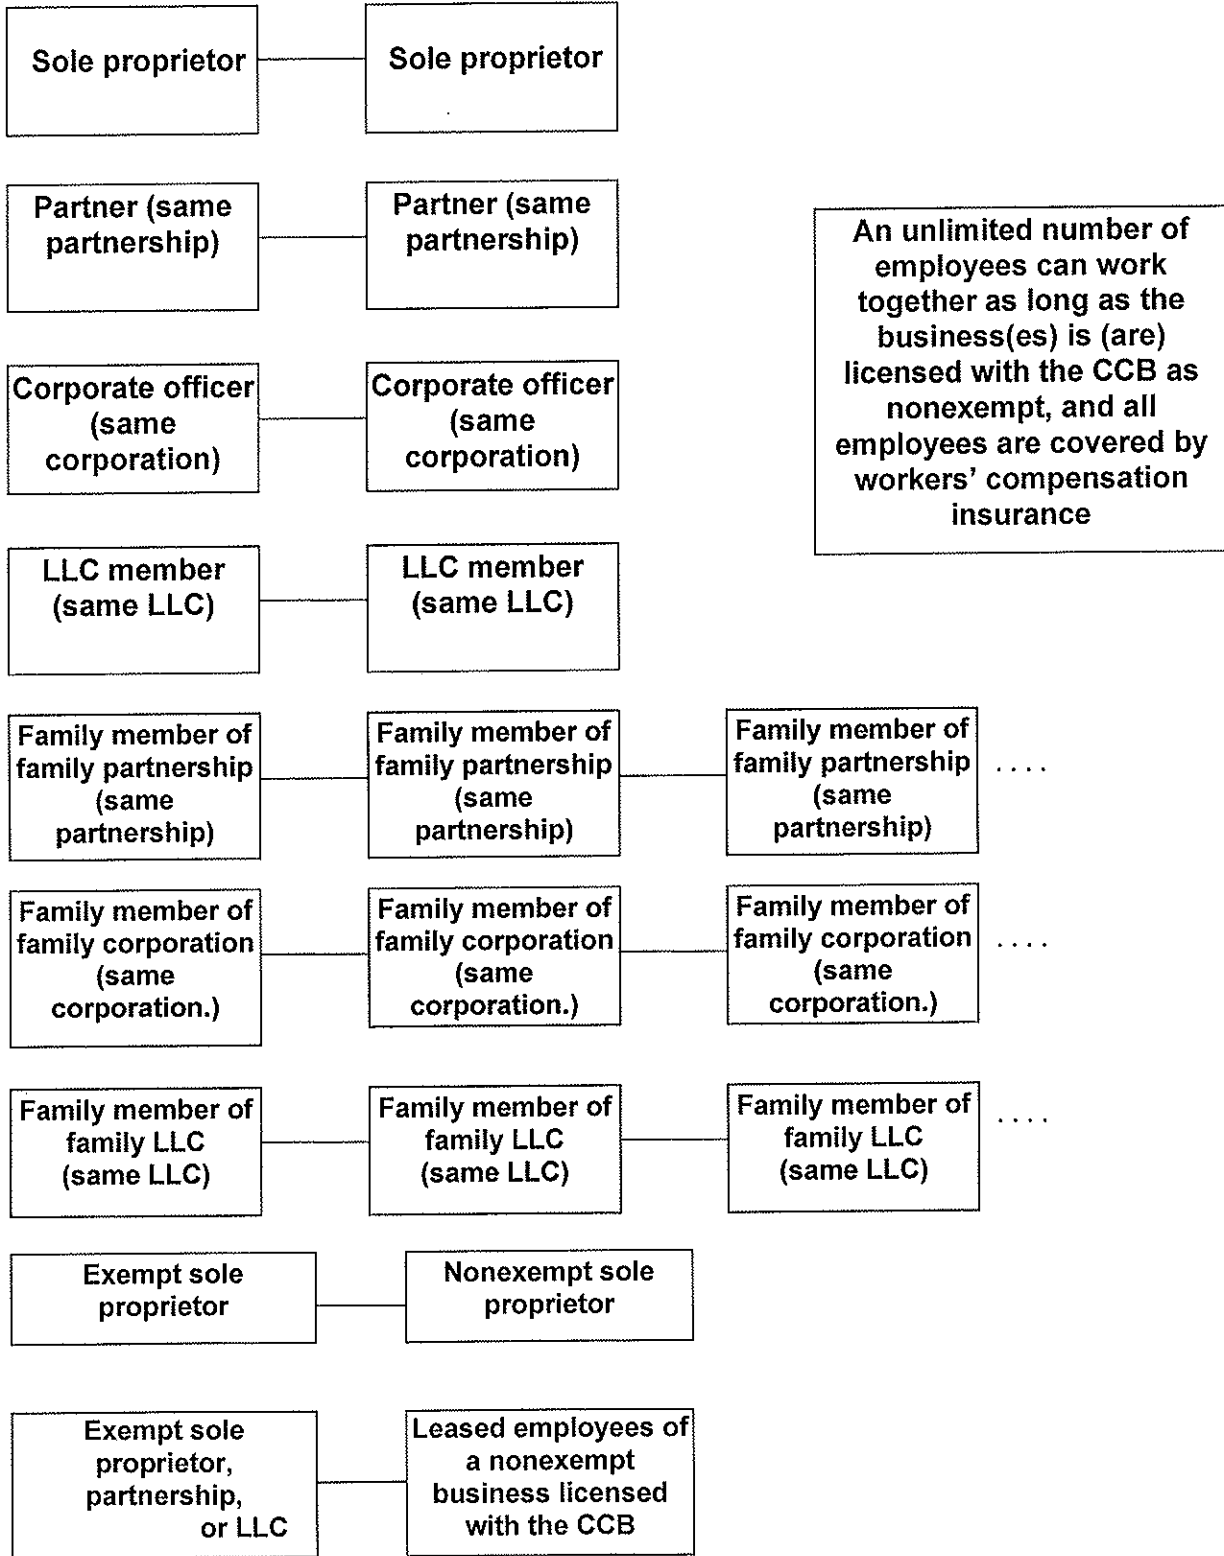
Sole proprietor

Sole proprietor

Partner (same partnership)

Partner (same partnership)

An unlimited number of employees can work together as long as the business(es) is (are) licensed with the CCB as nonexempt, and all employees are covered by workers' compensation insurance

Corporate officer (same corporation)

Corporate officer (same corporation)

LLC member (same LLC)

LLC member (same LLC)

Family member of family partnership (same partnership)

Family member of family partnership (same partnership)

Family member of family partnership (same partnership)

. . . .

Family member of family corporation (same corporation.)

Family member of family corporation (same corporation.)

Family member of family corporation (same corporation.)

. . . .

Family member of family LLC (same LLC)

Family member of family LLC (same LLC)

Family member of family LLC (same LLC)

. . . .

Exempt sole proprietor

Nonexempt sole proprietor

Exempt sole proprietor, partnership, or LLC

Leased employees of a nonexempt business licensed with the CCB